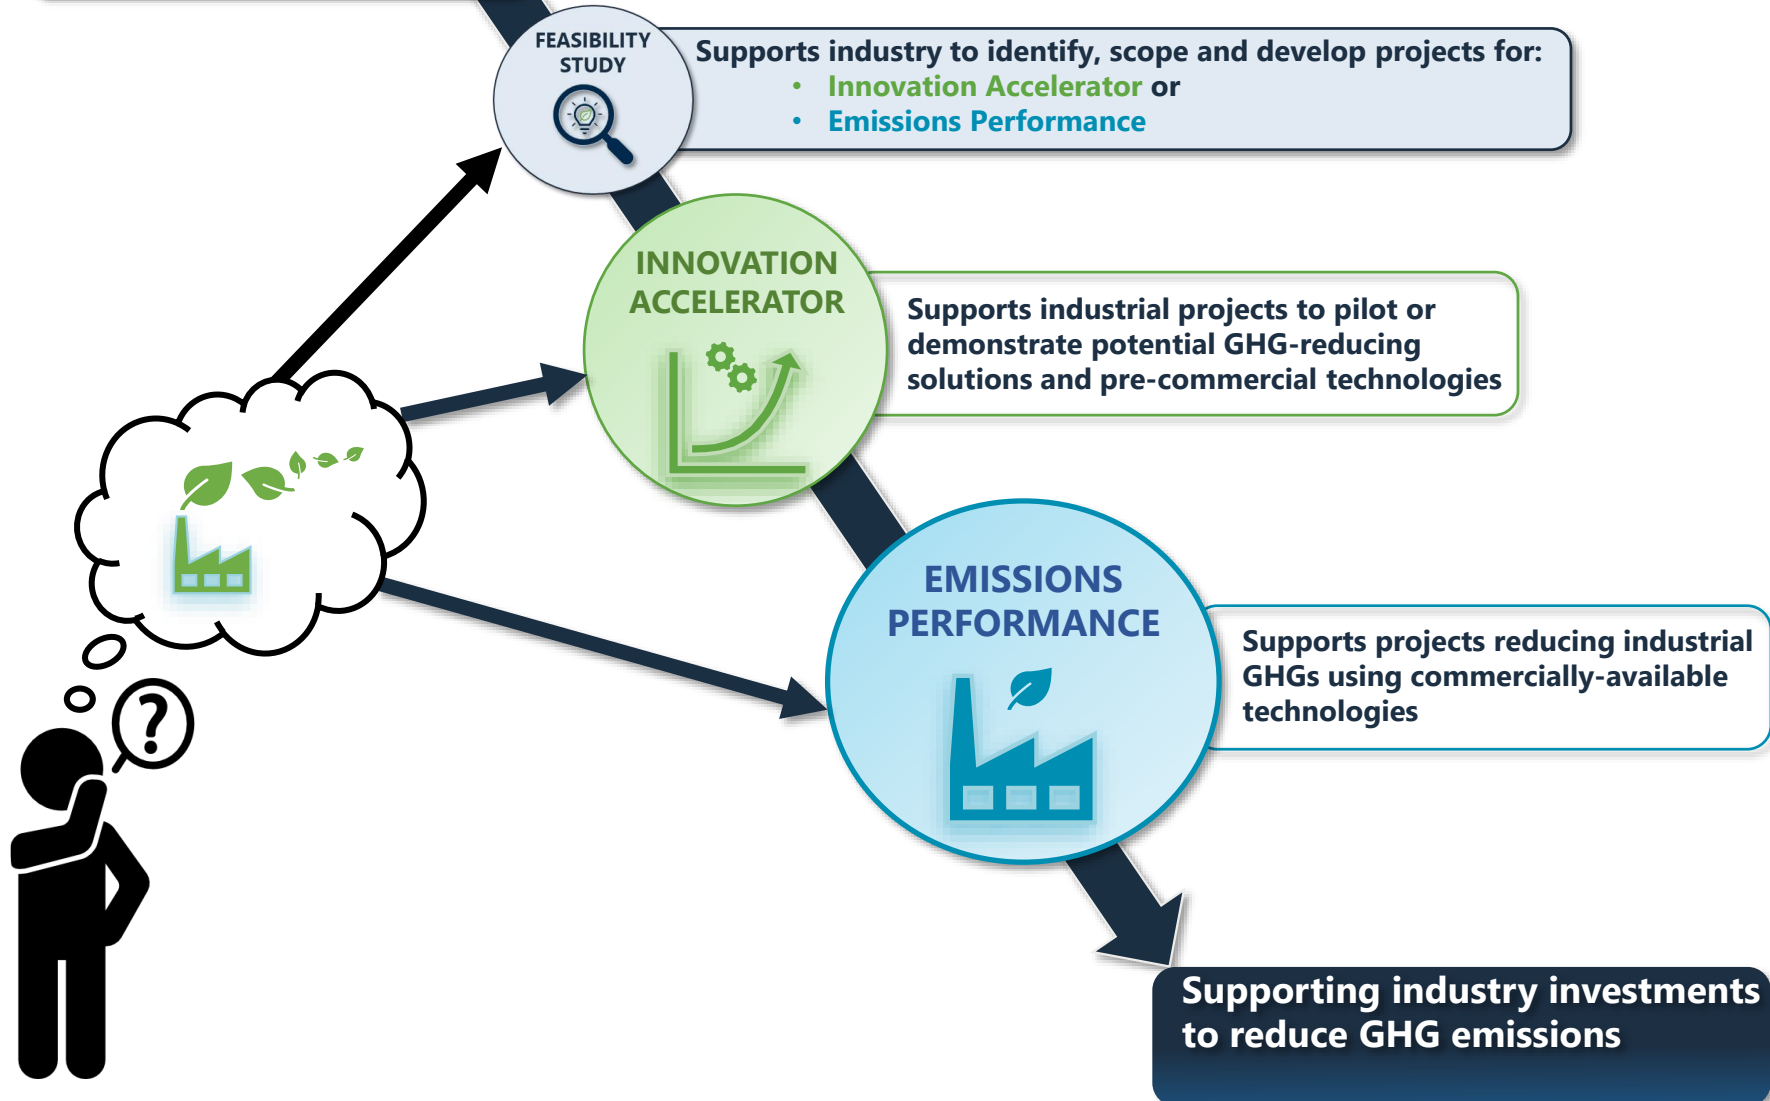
FEASIBILITY STUDY

Supports industry to identify, scope and develop projects for:
• Innovation Accelerator or
• Emissions Performance

INNOVATION ACCELERATOR

Supports industrial projects to pilot or demonstrate potential GHG-reducing solutions and pre-commercial technologies

EMISSIONS PERFORMANCE

Supports projects reducing industrial GHGs using commercially-available technologies

Supporting industry investments to reduce GHG emissions